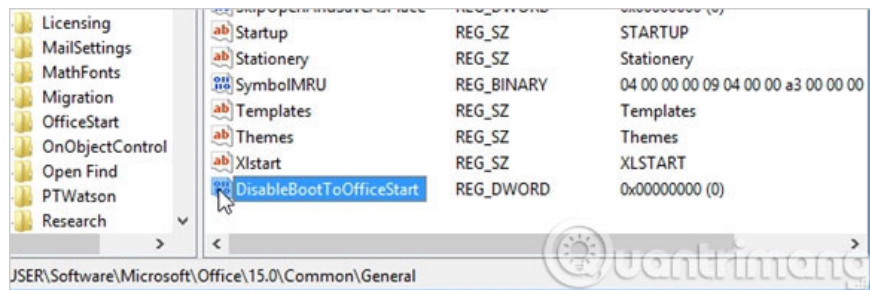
Licensing
MailSettings
MathFonts
Migration
OfficeStart
OnObjectControl
Open Find
PTWatson
Research

| Name | Type | Data |
|---|---|---|
| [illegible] | REG_DWORD | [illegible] |
| ab Startup | REG_SZ | STARTUP |
| ab Stationery | REG_SZ | Stationery |
| SymbolMRU | REG_BINARY | 04 00 00 00 09 04 00 00 a3 00 00 00 |
| ab Templates | REG_SZ | Templates |
| ab Themes | REG_SZ | Themes |
| ab Xlstart | REG_SZ | XLSTART |
| DisableBootToOfficeStart | REG_DWORD | 0x00000000 (0) |

uantrimang

JSER\Software\Microsoft\Office\15.0\Common\General